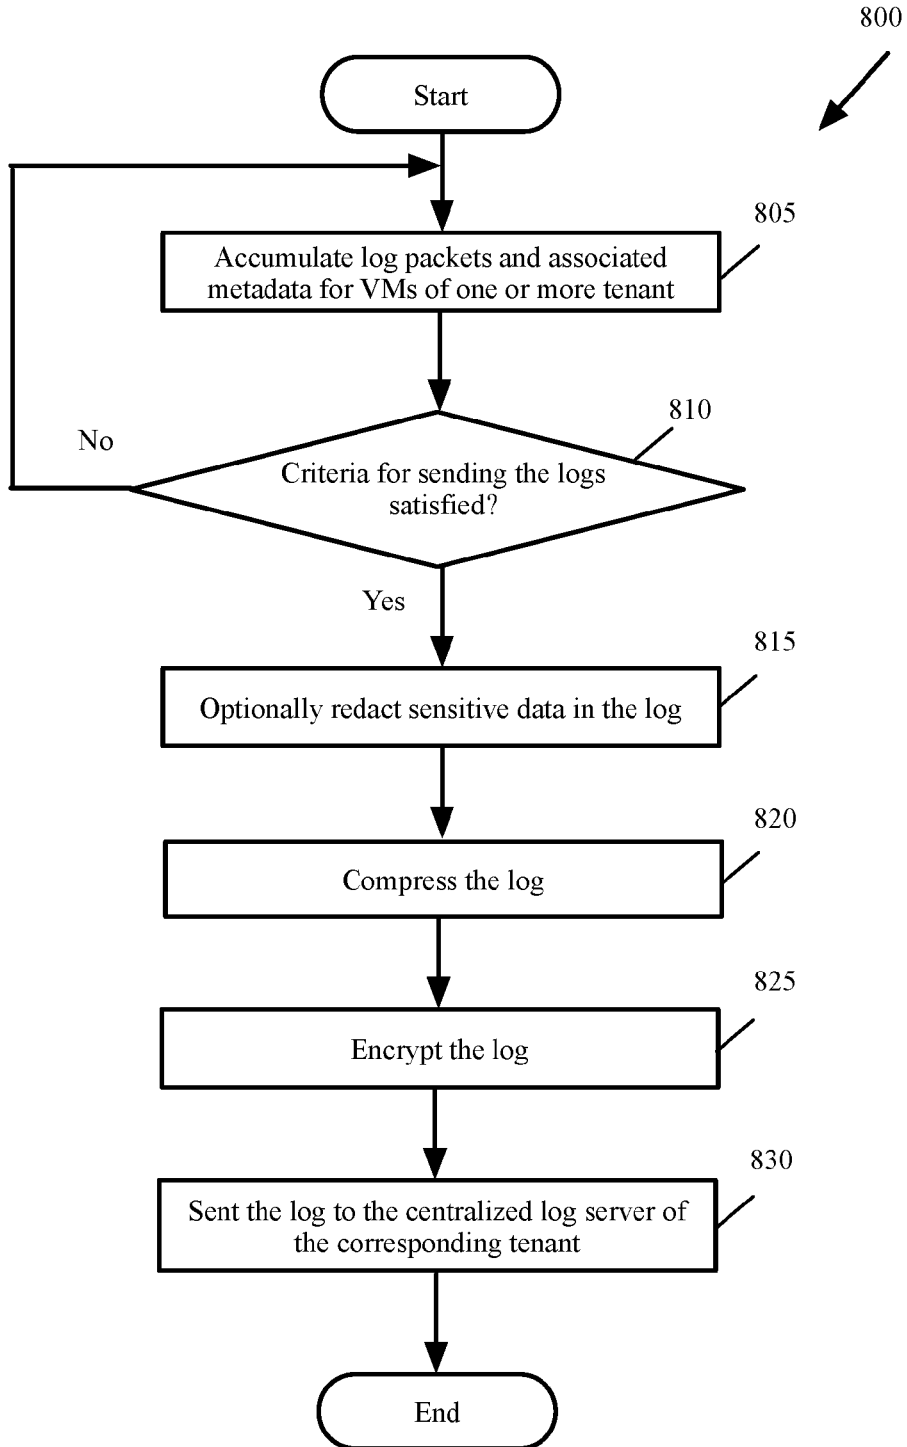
800

Start

805

Accumulate log packets and associated metadata for VMs of one or more tenant

810

No

Criteria for sending the logs satisfied?

Yes

815

Optionally redact sensitive data in the log

820

Compress the log

825

Encrypt the log

830

Sent the log to the centralized log server of the corresponding tenant

End